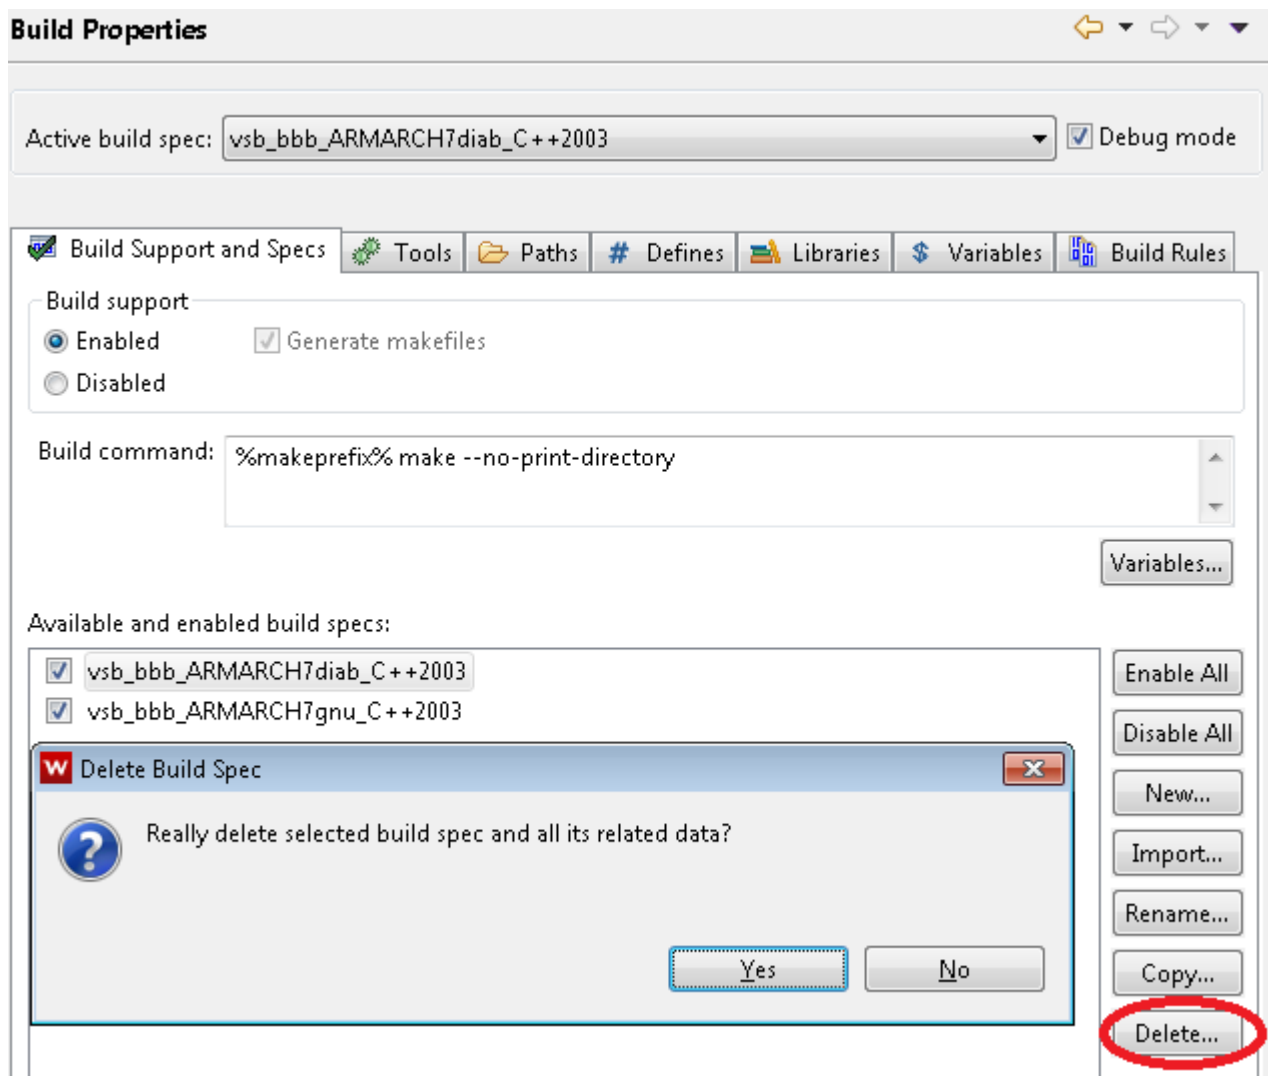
Build Properties

Active build spec: vsb_bbb_ARMARCH7diab_C++2003

Debug mode

Build Support and Specs | Tools | Paths | # Defines | Libraries | $ Variables | Build Rules

Build support

Enabled

Disabled

Generate makefiles

Build command: %makeprefix% make --no-print-directory

Variables...

Available and enabled build specs:

vsb_bbb_ARMARCH7diab_C++2003

vsb_bbb_ARMARCH7gnu_C++2003

Enable All

Disable All

New...

Import...

Rename...

Copy...

Delete...

Delete Build Spec

Really delete selected build spec and all its related data?

Yes

No